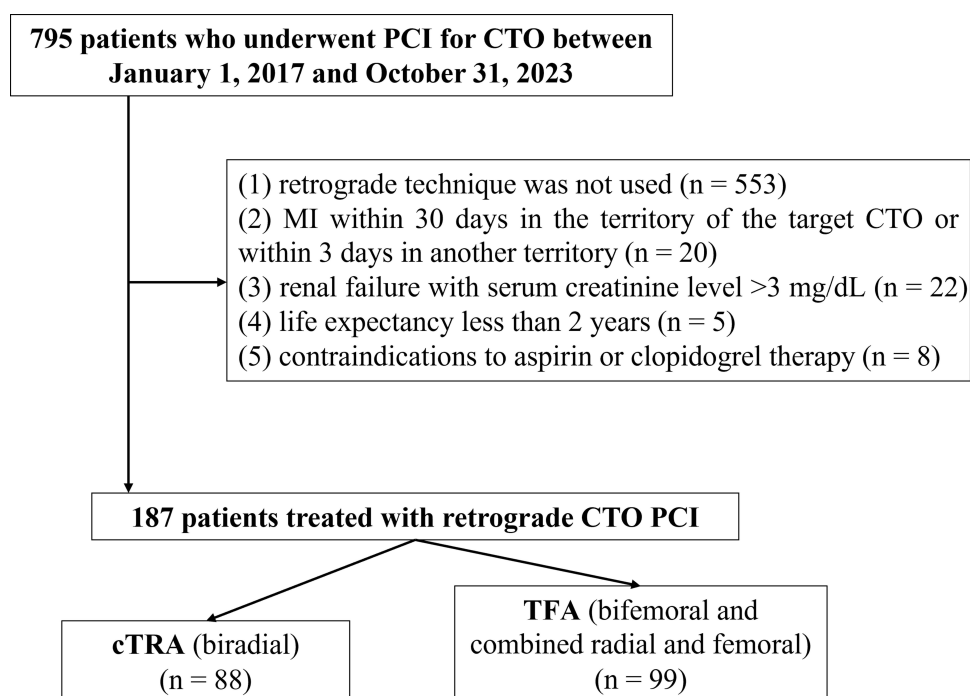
795 patients who underwent PCI for CTO between January 1, 2017 and October 31, 2023

(1) retrograde technique was not used (n = 553)
(2) MI within 30 days in the territory of the target CTO or within 3 days in another territory (n = 20)
(3) renal failure with serum creatinine level >3 mg/dL (n = 22)
(4) life expectancy less than 2 years (n = 5)
(5) contraindications to aspirin or clopidogrel therapy (n = 8)

187 patients treated with retrograde CTO PCI

cTRA (biradial)
(n = 88)

TFA (bifemoral and combined radial and femoral)
(n = 99)